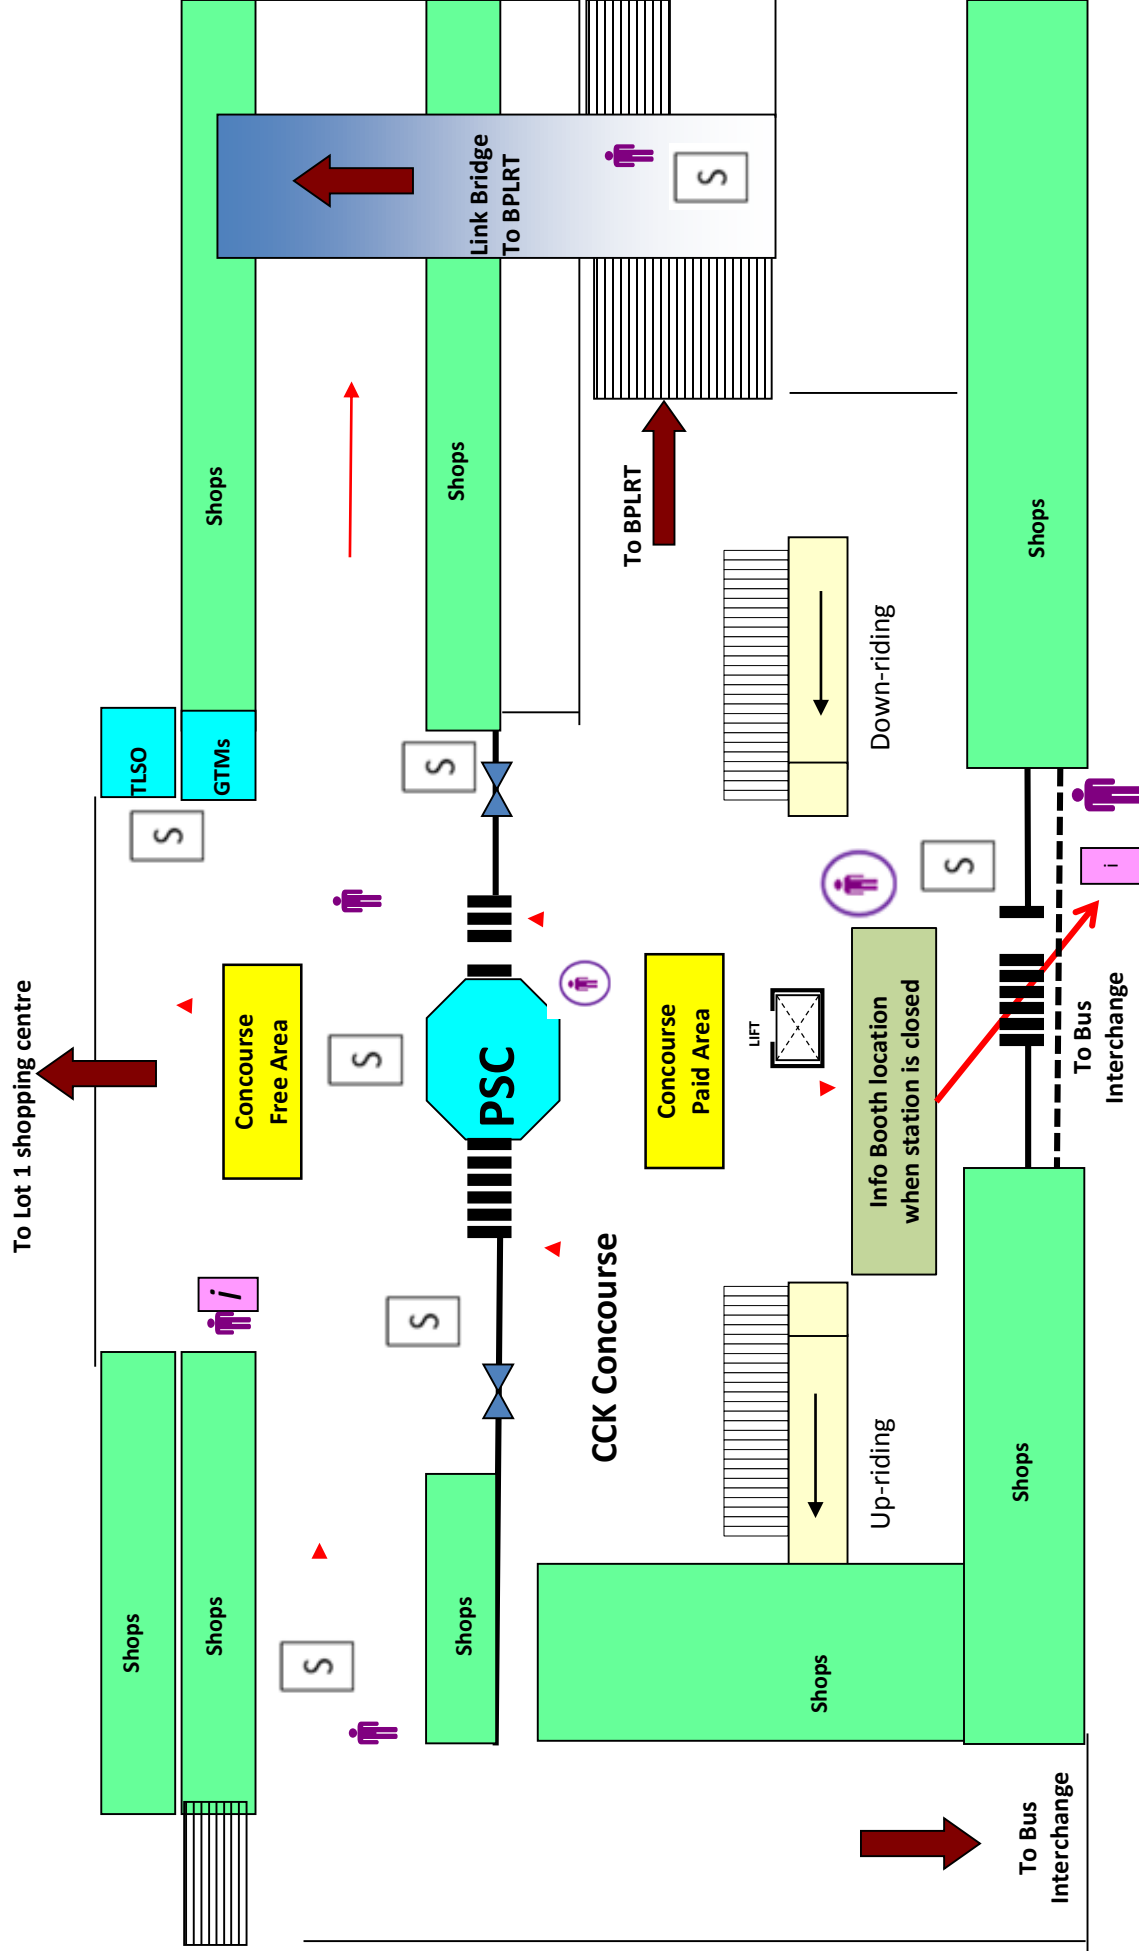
Link Bridge
To BPLRT

Shops

Shops

Shops

To BPLRT

Down-riding

TLSO

GTMs

To Lot 1 shopping centre

Concourse
Free Area

PSC

Concourse
Paid Area

LIFT

Info Booth location
when station is closed

To Bus
Interchange

i

i

CCK Concourse

Up-riding

Shops

Shops

Shops

Shops

Shops

Shops

To Bus
Interchange